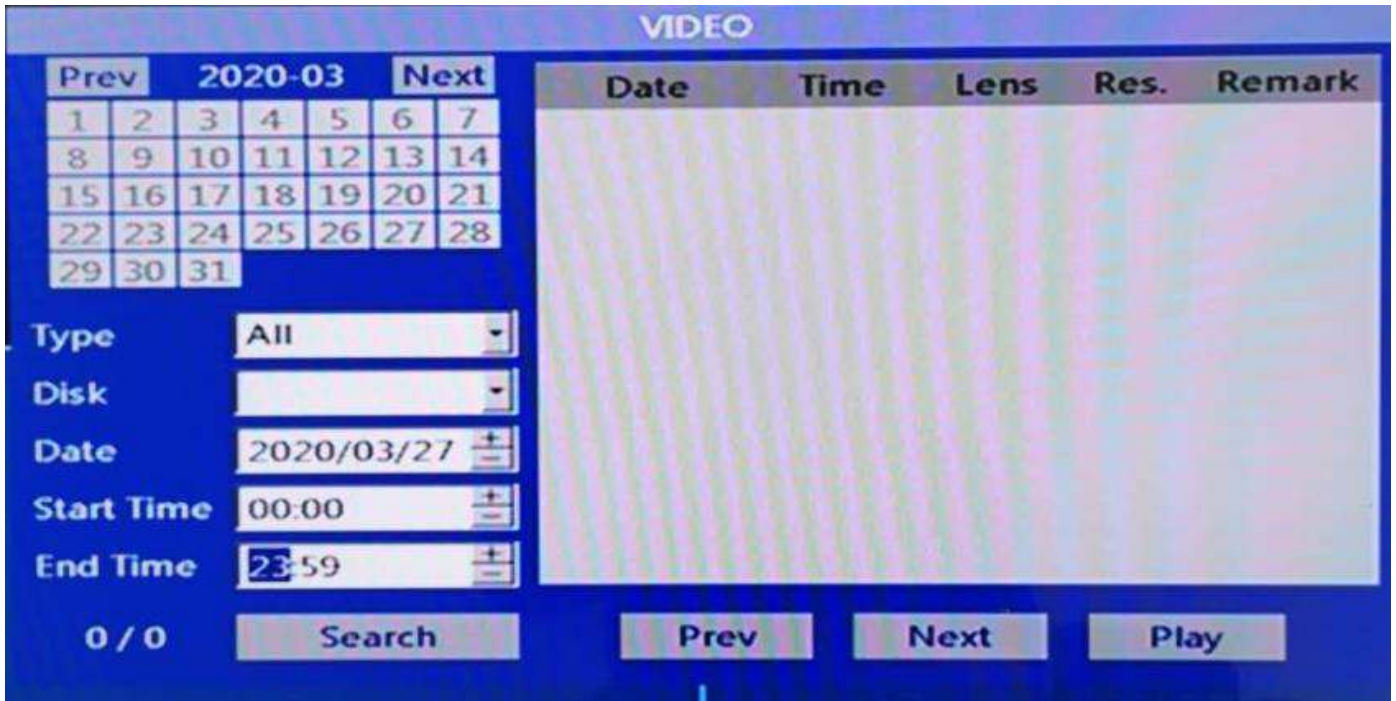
VIDEO

Prev 2020-03 Next

| 1 | 2 | 3 | 4 | 5 | 6 | 7 |
|---|---|---|---|---|---|---|
| 8 | 9 | 10 | 11 | 12 | 13 | 14 |
| 15 | 16 | 17 | 18 | 19 | 20 | 21 |
| 22 | 23 | 24 | 25 | 26 | 27 | 28 |
| 29 | 30 | 31 | | | | |

Type All

Disk

Date 2020/03/27

Start Time 00:00

End Time 23:59

0 / 0 Search

| Date | Time | Lens | Res. | Remark |
|---|---|---|---|---|

Prev Next Play